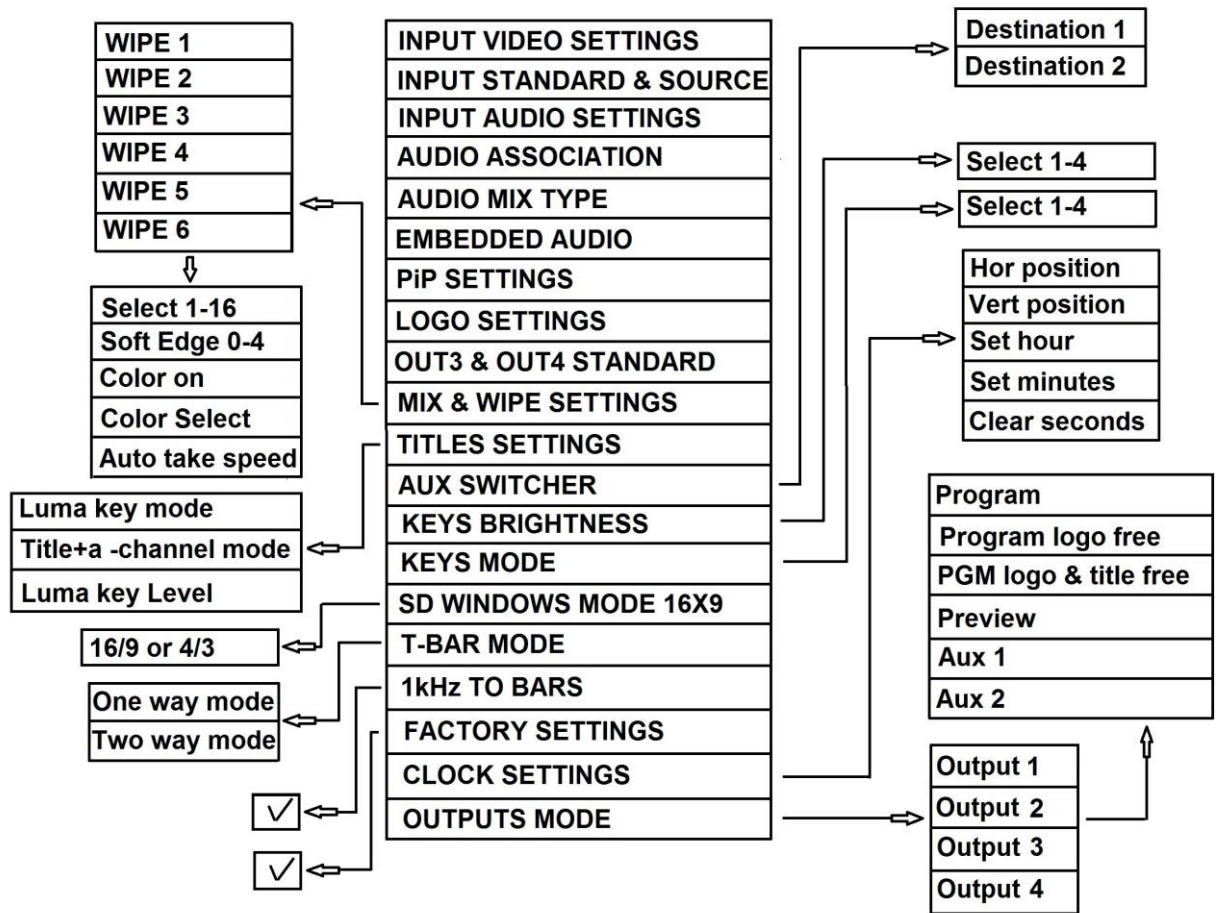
WIPE 1
WIPE 2
WIPE 3
WIPE 4
WIPE 5
WIPE 6

Select 1-16
Soft Edge 0-4
Color on
Color Select
Auto take speed

Luma key mode
Title+a -channel mode
Luma key Level

16/9 or 4/3

One way mode
Two way mode

INPUT VIDEO SETTINGS
INPUT STANDARD & SOURCE
INPUT AUDIO SETTINGS
AUDIO ASSOCIATION
AUDIO MIX TYPE
EMBEDDED AUDIO
PiP SETTINGS
LOGO SETTINGS
OUT3 & OUT4 STANDARD
MIX & WIPE SETTINGS
TITLES SETTINGS
AUX SWITCHER
KEYS BRIGHTNESS
KEYS MODE
SD WINDOWS MODE 16X9
T-BAR MODE
1kHz TO BARS
FACTORY SETTINGS
CLOCK SETTINGS
OUTPUTS MODE

Destination 1
Destination 2

Select 1-4

Select 1-4

Hor position
Vert position
Set hour
Set minutes
Clear seconds

Program
Program logo free
PGM logo & title free
Preview
Aux 1
Aux 2

Output 1
Output 2
Output 3
Output 4